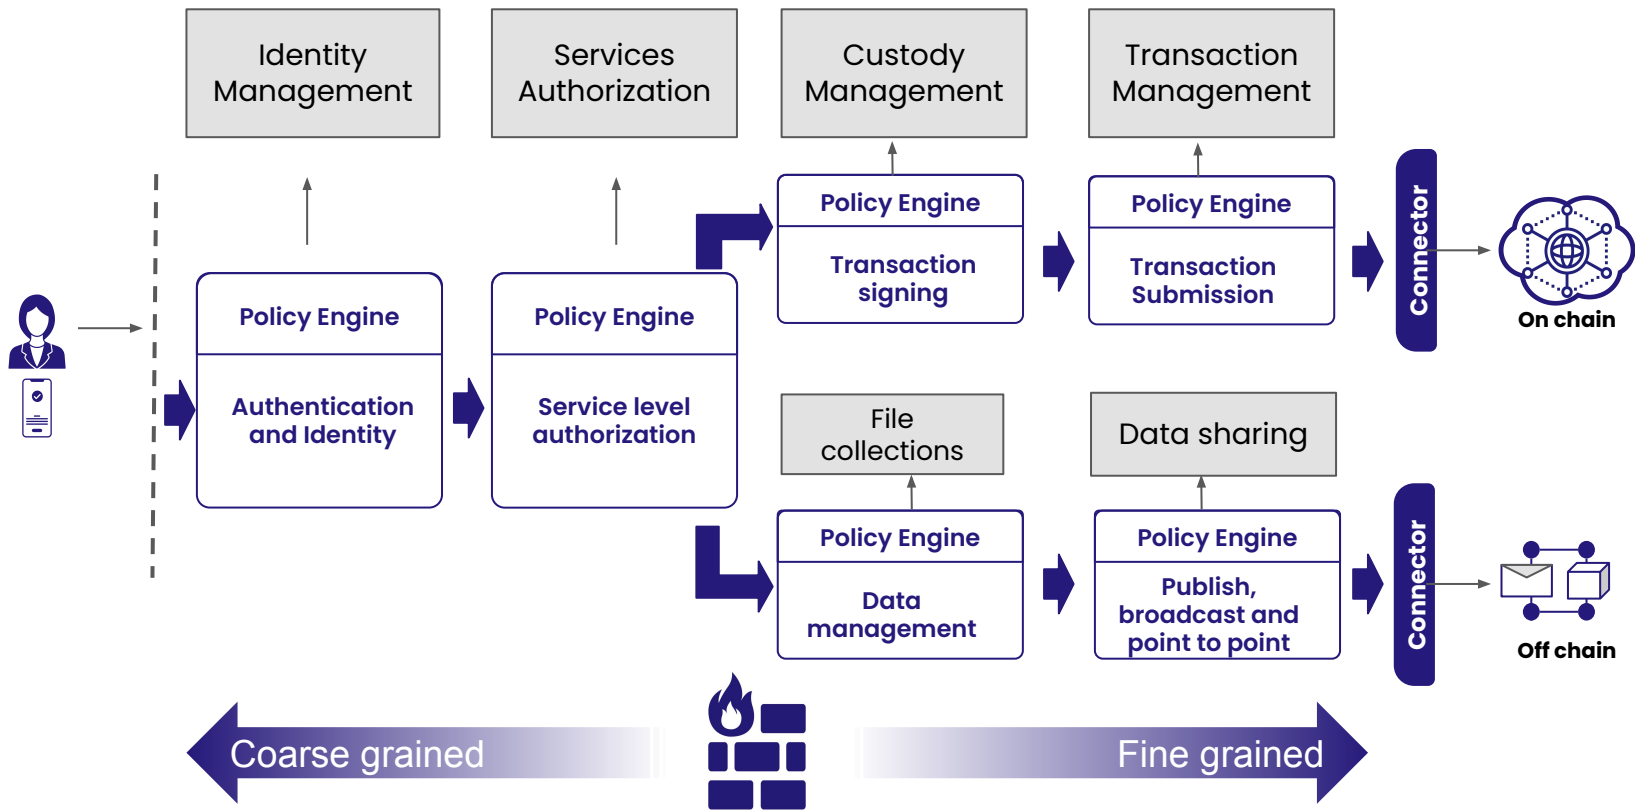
Identity Management

Services Authorization

Custody Management

Transaction Management

Policy Engine

Authentication and Identity

Policy Engine

Service level authorization

Policy Engine

Transaction signing

Policy Engine

Transaction Submission

Connector

On chain

File collections

Data sharing

Policy Engine

Data management

Policy Engine

Publish, broadcast and point to point

Connector

Off chain

Coarse grained

Fine grained